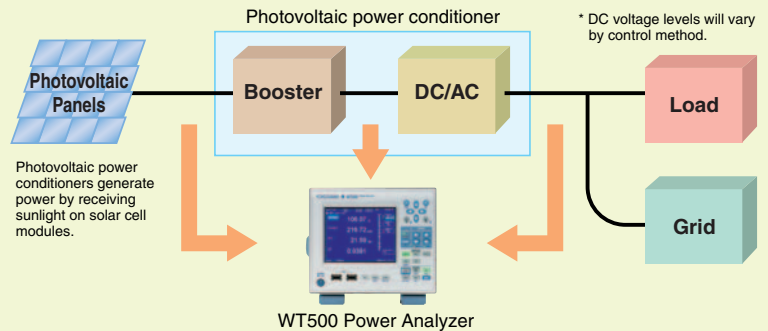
Photovoltaic power conditioner

* DC voltage levels will vary by control method.

Photovoltaic Panels

Booster

DC/AC

Load

Grid

Photovoltaic power conditioners generate power by receiving sunlight on solar cell modules.

WT500 Power Analyzer